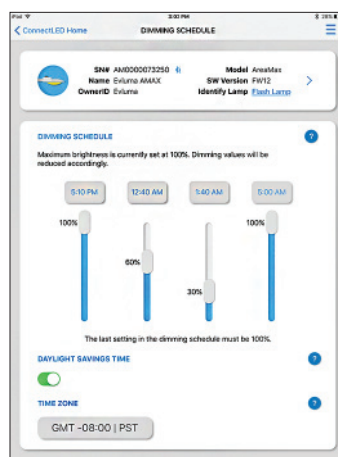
iPad
3:00 PM
28%

ConnectLED Home
DIMMING SCHEDULE

SN# AM0000073250
Name Evluma AMAX
OwnerID Evluma
Model AreaMax
SW Version FW12
Identify Lamp Flash Lamp

DIMMING SCHEDULE

Maximum brightness is currently set at 100%. Dimming values will be reduced accordingly.

5:10 PM
12:40 AM
1:40 AM
5:00 AM

100%
60%
30%
100%

The last setting in the dimming schedule must be 100%.

DAYLIGHT SAVINGS TIME

TIME ZONE

GMT -08:00 | PST